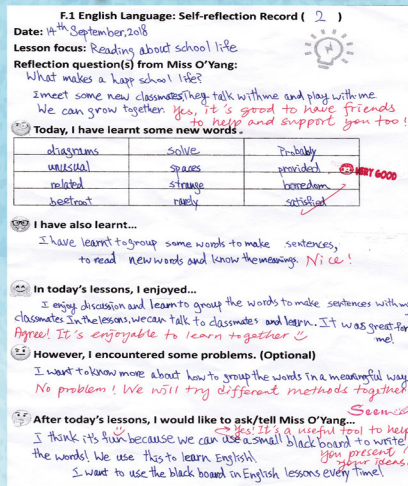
F.1 English Language: Self-reflection Record ( 2 )

Date: $14^{th}$ September, 2018

Lesson focus: Reading about school life

Reflection question(s) from Miss O'Yang:

What makes a happ school life?

I meet some new classmates. They talk with me and play with me. We can grow together. Yes, it's good to have friends to help and support you too!

Today, I have learnt some new words ...

| diagrams | solve | Probably |
|---|---|---|
| unusual | spaces | provided |
| related | strange | boredom |
| beetroot | rarely | satisfied |

VERY GOOD

I have also learnt...

I have learnt to group some words to make sentences, to read new words and know the meanings. Nice!

In today's lessons, I enjoyed...

I enjoy discussion and learn to group the words to make sentences with my classmates. In the lessons, we can talk to classmates and learn. It was great for me!

Agree! It's enjoyable to learn together ☺

However, I encountered some problems. (Optional)

I want to know more about how to group the words in a meaningful way.

No problem! We will try different methods together.

After today's lessons, I would like to ask/tell Miss O'Yang...

I think it's fun because we can use a small black board to write the words! We use this to learn English!

I want to use the black board in English lessons every time!

Yes! It's a useful tool to help you present your ideas. Seems